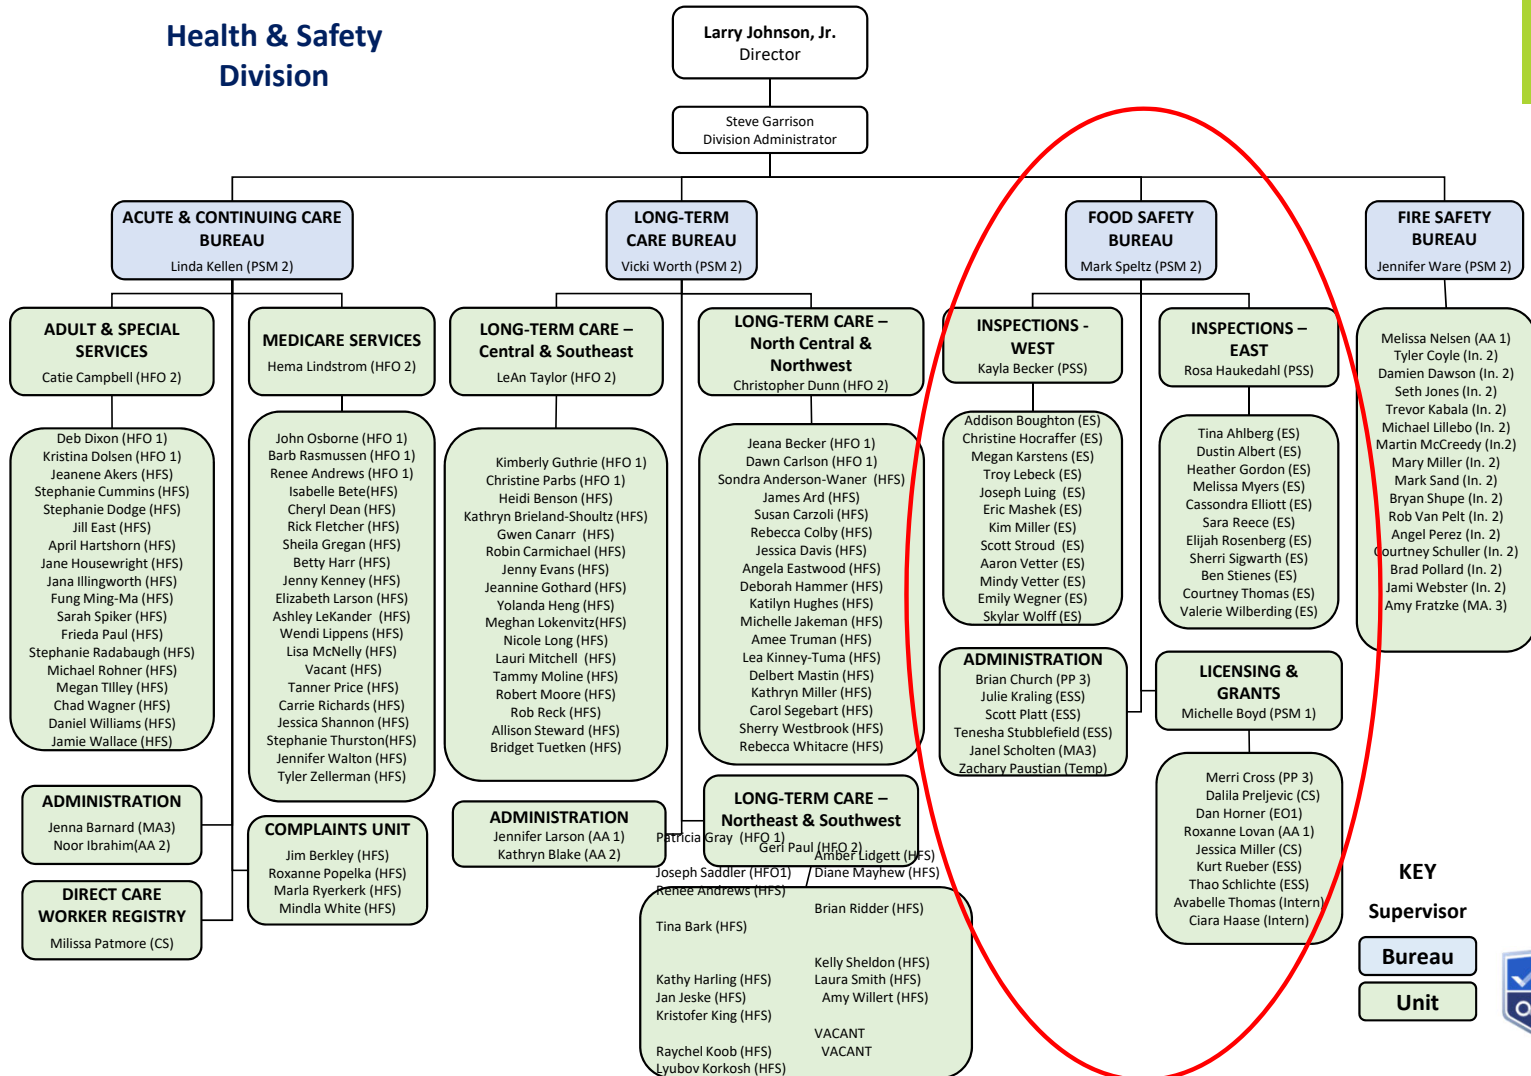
Health & Safety Division

Larry Johnson, Jr.
Director

Steve Garrison
Division Administrator

ACUTE & CONTINUING CARE BUREAU
Linda Kellen (PSM 2)

LONG-TERM CARE BUREAU
Vicki Worth (PSM 2)

FOOD SAFETY BUREAU
Mark Speltz (PSM 2)

FIRE SAFETY BUREAU
Jennifer Ware (PSM 2)

ADULT & SPECIAL SERVICES
Catie Campbell (HFO 2)

Deb Dixon (HFO 1)
Kristina Dolsen (HFO 1)
Jeanene Akers (HFS)
Stephanie Cummins (HFS)
Stephanie Dodge (HFS)
Jill East (HFS)
April Hartshorn (HFS)
Jane Housewright (HFS)
Jana Illingworth (HFS)
Fung Ming-Ma (HFS)
Sarah Spiker (HFS)
Frieda Paul (HFS)
Stephanie Radabaugh (HFS)
Michael Rohner (HFS)
Megan TIlley (HFS)
Chad Wagner (HFS)
Daniel Williams (HFS)
Jamie Wallace (HFS)

ADMINISTRATION
Jenna Barnard (MA3)
Noor Ibrahim(AA 2)

DIRECT CARE WORKER REGISTRY
Milissa Patmore (CS)

MEDICARE SERVICES
Hema Lindstrom (HFO 2)

John Osborne (HFO 1)
Barb Rasmussen (HFO 1)
Renee Andrews (HFO 1)
Isabelle Bete(HFS)
Cheryl Dean (HFS)
Rick Fletcher (HFS)
Sheila Gregan (HFS)
Betty Harr (HFS)
Jenny Kenney (HFS)
Elizabeth Larson (HFS)
Ashley LeKander (HFS)
Wendi Lippens (HFS)
Lisa McNelly (HFS)
Vacant (HFS)
Tanner Price (HFS)
Carrie Richards (HFS)
Jessica Shannon (HFS)
Stephanie Thurston(HFS)
Jennifer Walton (HFS)
Tyler Zellerman (HFS)

COMPLAINTS UNIT
Jim Berkley (HFS)
Roxanne Popelka (HFS)
Marla Ryerkerk (HFS)
Mindla White (HFS)

LONG-TERM CARE – Central & Southeast
LeAn Taylor (HFO 2)

Kimberly Guthrie (HFO 1)
Christine Parbs (HFO 1)
Heidi Benson (HFS)
Kathryn Brieland-Shoultz (HFS)
Gwen Canarr (HFS)
Robin Carmichael (HFS)
Jenny Evans (HFS)
Jeannine Gothard (HFS)
Yolanda Heng (HFS)
Meghan Lokenvitz(HFS)
Nicole Long (HFS)
Lauri Mitchell (HFS)
Tammy Moline (HFS)
Robert Moore (HFS)
Rob Reck (HFS)
Allison Steward (HFS)
Bridget Tuetken (HFS)

ADMINISTRATION
Jennifer Larson (AA 1)
Kathryn Blake (AA 2)

LONG-TERM CARE – North Central & Northwest
Christopher Dunn (HFO 2)

Jeana Becker (HFO 1)
Dawn Carlson (HFO 1)
Sondra Anderson-Waner (HFS)
James Ard (HFS)
Susan Carzoli (HFS)
Rebecca Colby (HFS)
Jessica Davis (HFS)
Angela Eastwood (HFS)
Deborah Hammer (HFS)
Katilyn Hughes (HFS)
Michelle Jakeman (HFS)
Amee Truman (HFS)
Lea Kinney-Tuma (HFS)
Delbert Mastin (HFS)
Kathryn Miller (HFS)
Carol Segebart (HFS)
Sherry Westbrook (HFS)
Rebecca Whitacre (HFS)

LONG-TERM CARE – Northeast & Southwest
Patricia Gray (HFO 1)
Geri Paul (HFO 2)
Amber Lidgett (HFS)
Joseph Saddler (HFO1)
Diane Mayhew (HFS)
Renee Andrews (HFS)
Brian Ridder (HFS)
Tina Bark (HFS)
Kelly Sheldon (HFS)
Kathy Harling (HFS)
Laura Smith (HFS)
Jan Jeske (HFS)
Amy Willert (HFS)
Kristofer King (HFS)
VACANT
Raychel Koob (HFS)
VACANT
Lyubov Korkosh (HFS)

INSPECTIONS - WEST
Kayla Becker (PSS)

Addison Boughton (ES)
Christine Hocraffer (ES)
Megan Karstens (ES)
Troy Lebeck (ES)
Joseph Luing (ES)
Eric Mashek (ES)
Kim Miller (ES)
Scott Stroud (ES)
Aaron Vetter (ES)
Mindy Vetter (ES)
Emily Wegner (ES)
Skylar Wolff (ES)

ADMINISTRATION
Brian Church (PP 3)
Julie Kraling (ESS)
Scott Platt (ESS)
Tenesha Stubblefield (ESS)
Janel Scholten (MA3)
Zachary Paustian (Temp)

INSPECTIONS – EAST
Rosa Haukedahl (PSS)

Tina Ahlberg (ES)
Dustin Albert (ES)
Heather Gordon (ES)
Melissa Myers (ES)
Cassondra Elliott (ES)
Sara Reece (ES)
Elijah Rosenberg (ES)
Sherri Sigwarth (ES)
Ben Stienes (ES)
Courtney Thomas (ES)
Valerie Wilberding (ES)

LICENSING & GRANTS
Michelle Boyd (PSM 1)

Merri Cross (PP 3)
Dalila Preljevic (CS)
Dan Horner (EO1)
Roxanne Lovan (AA 1)
Jessica Miller (CS)
Kurt Rueber (ESS)
Thao Schlichte (ESS)
Avabelle Thomas (Intern)
Ciara Haase (Intern)

Melissa Nelsen (AA 1)
Tyler Coyle (In. 2)
Damien Dawson (In. 2)
Seth Jones (In. 2)
Trevor Kabala (In. 2)
Michael Lillebo (In. 2)
Martin McCreedy (In.2)
Mary Miller (In. 2)
Mark Sand (In. 2)
Bryan Shupe (In. 2)
Rob Van Pelt (In. 2)
Angel Perez (In. 2)
Courtney Schuller (In. 2)
Brad Pollard (In. 2)
Jami Webster (In. 2)
Amy Fratzke (MA. 3)

KEY
Supervisor
Bureau
Unit